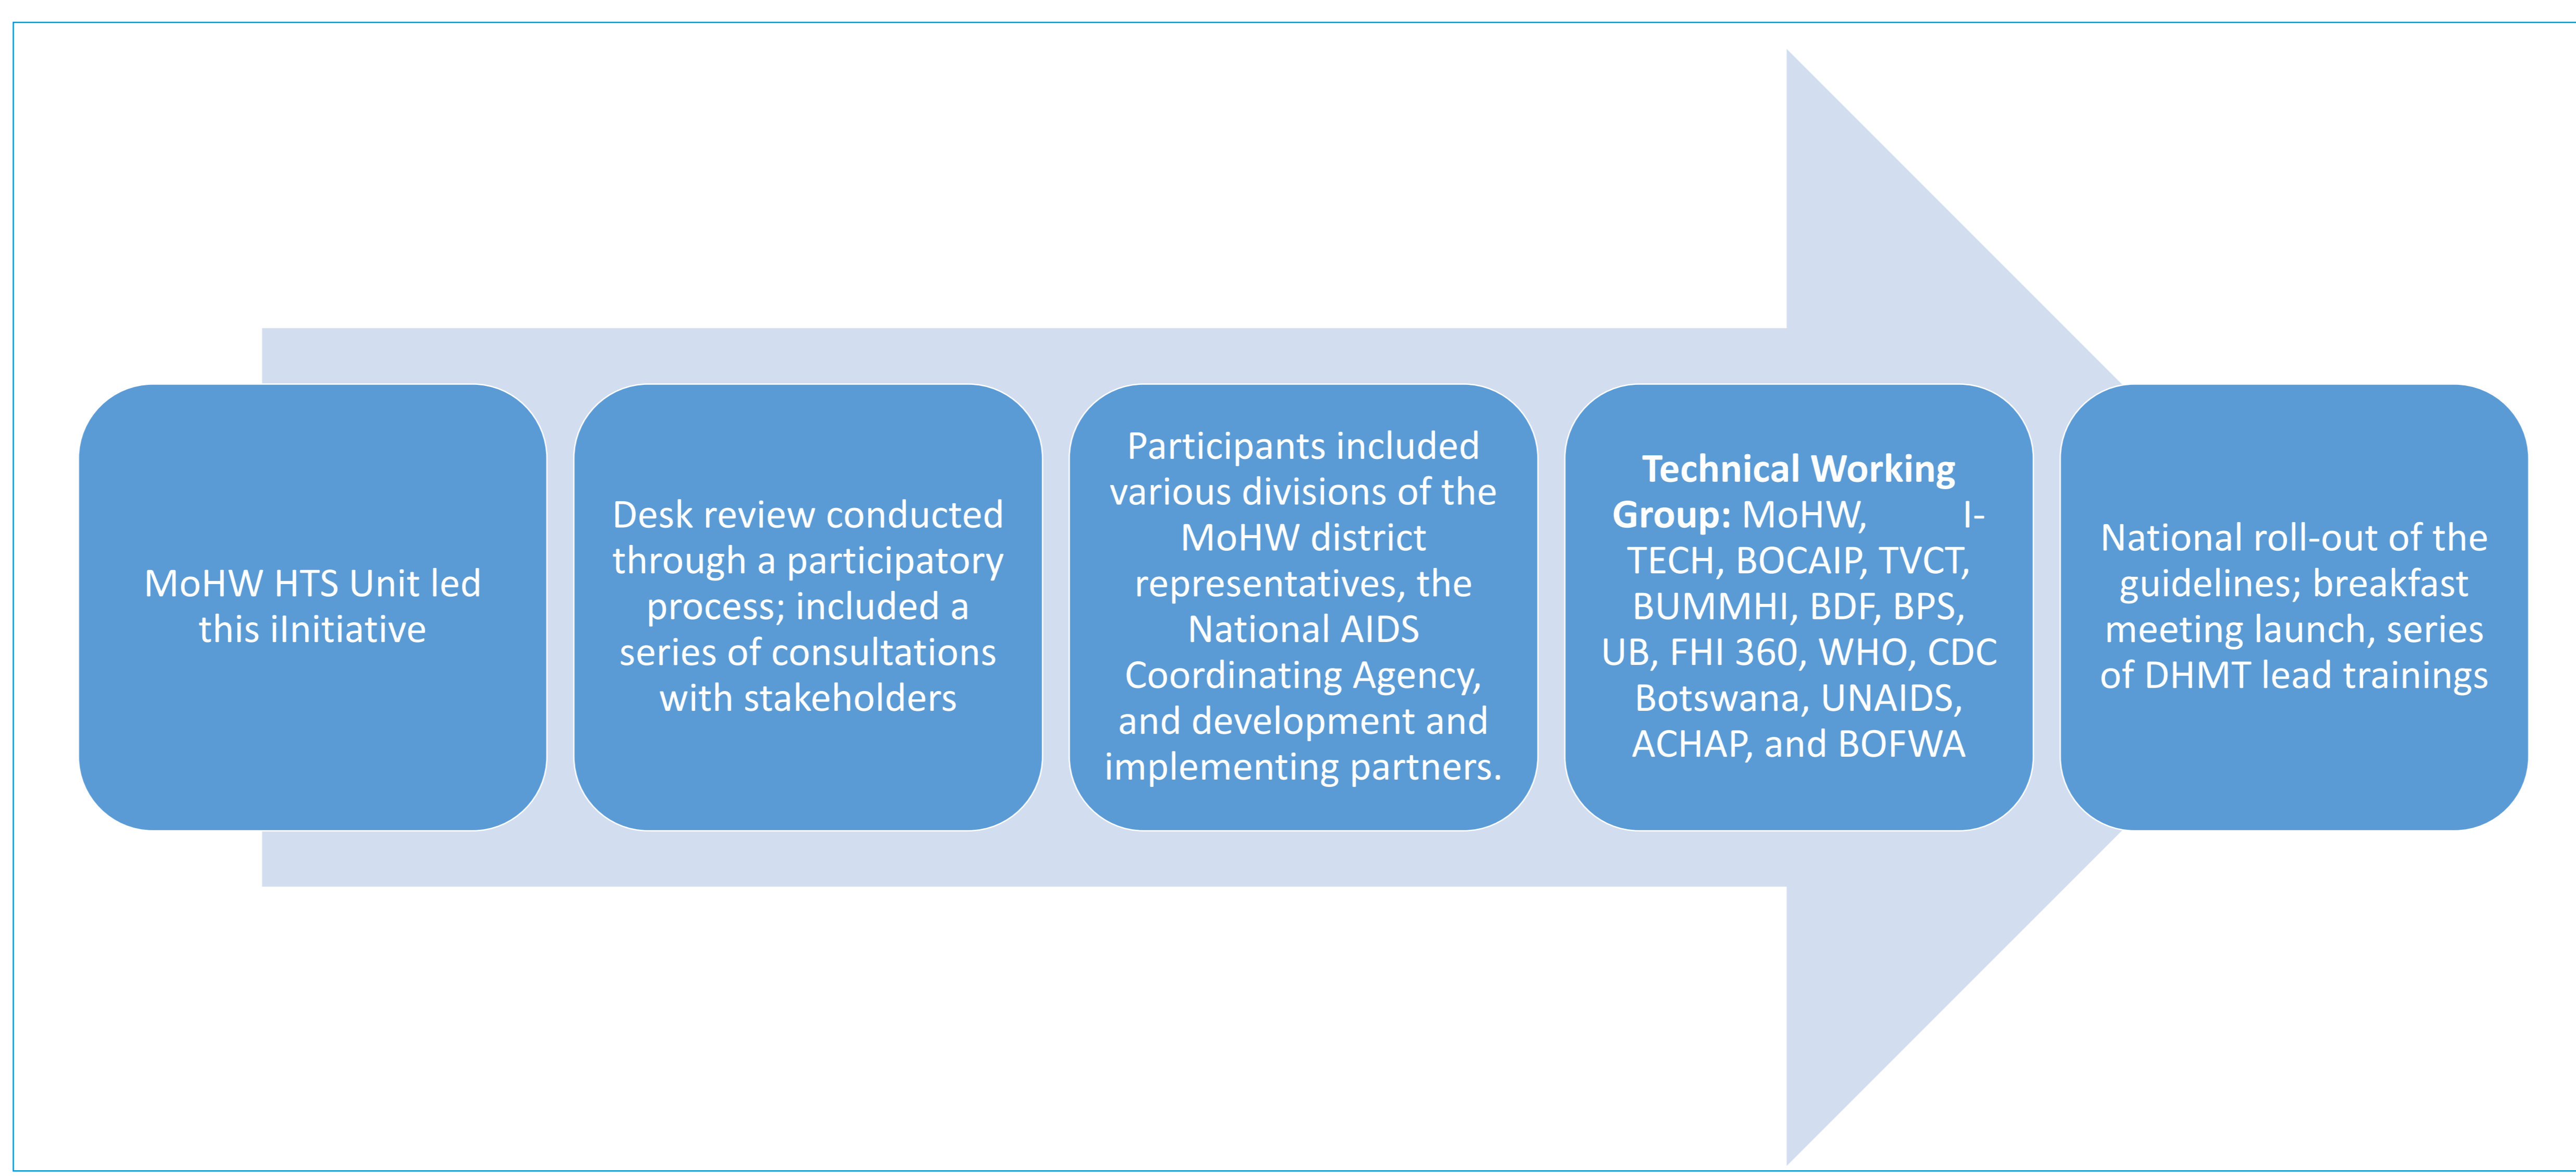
MoHW HTS Unit led this iInitiative

Desk review conducted through a participatory process; included a series of consultations with stakeholders

Participants included various divisions of the MoHW district representatives, the National AIDS Coordinating Agency, and development and implementing partners.

**Technical Working Group:** MoHW, I-TECH, BOCAIP, TVCT, BUMMHI, BDF, BPS, UB, FHI 360, WHO, CDC Botswana, UNAIDS, ACHAP, and BOFWA

National roll-out of the guidelines; breakfast meeting launch, series of DHMT lead trainings